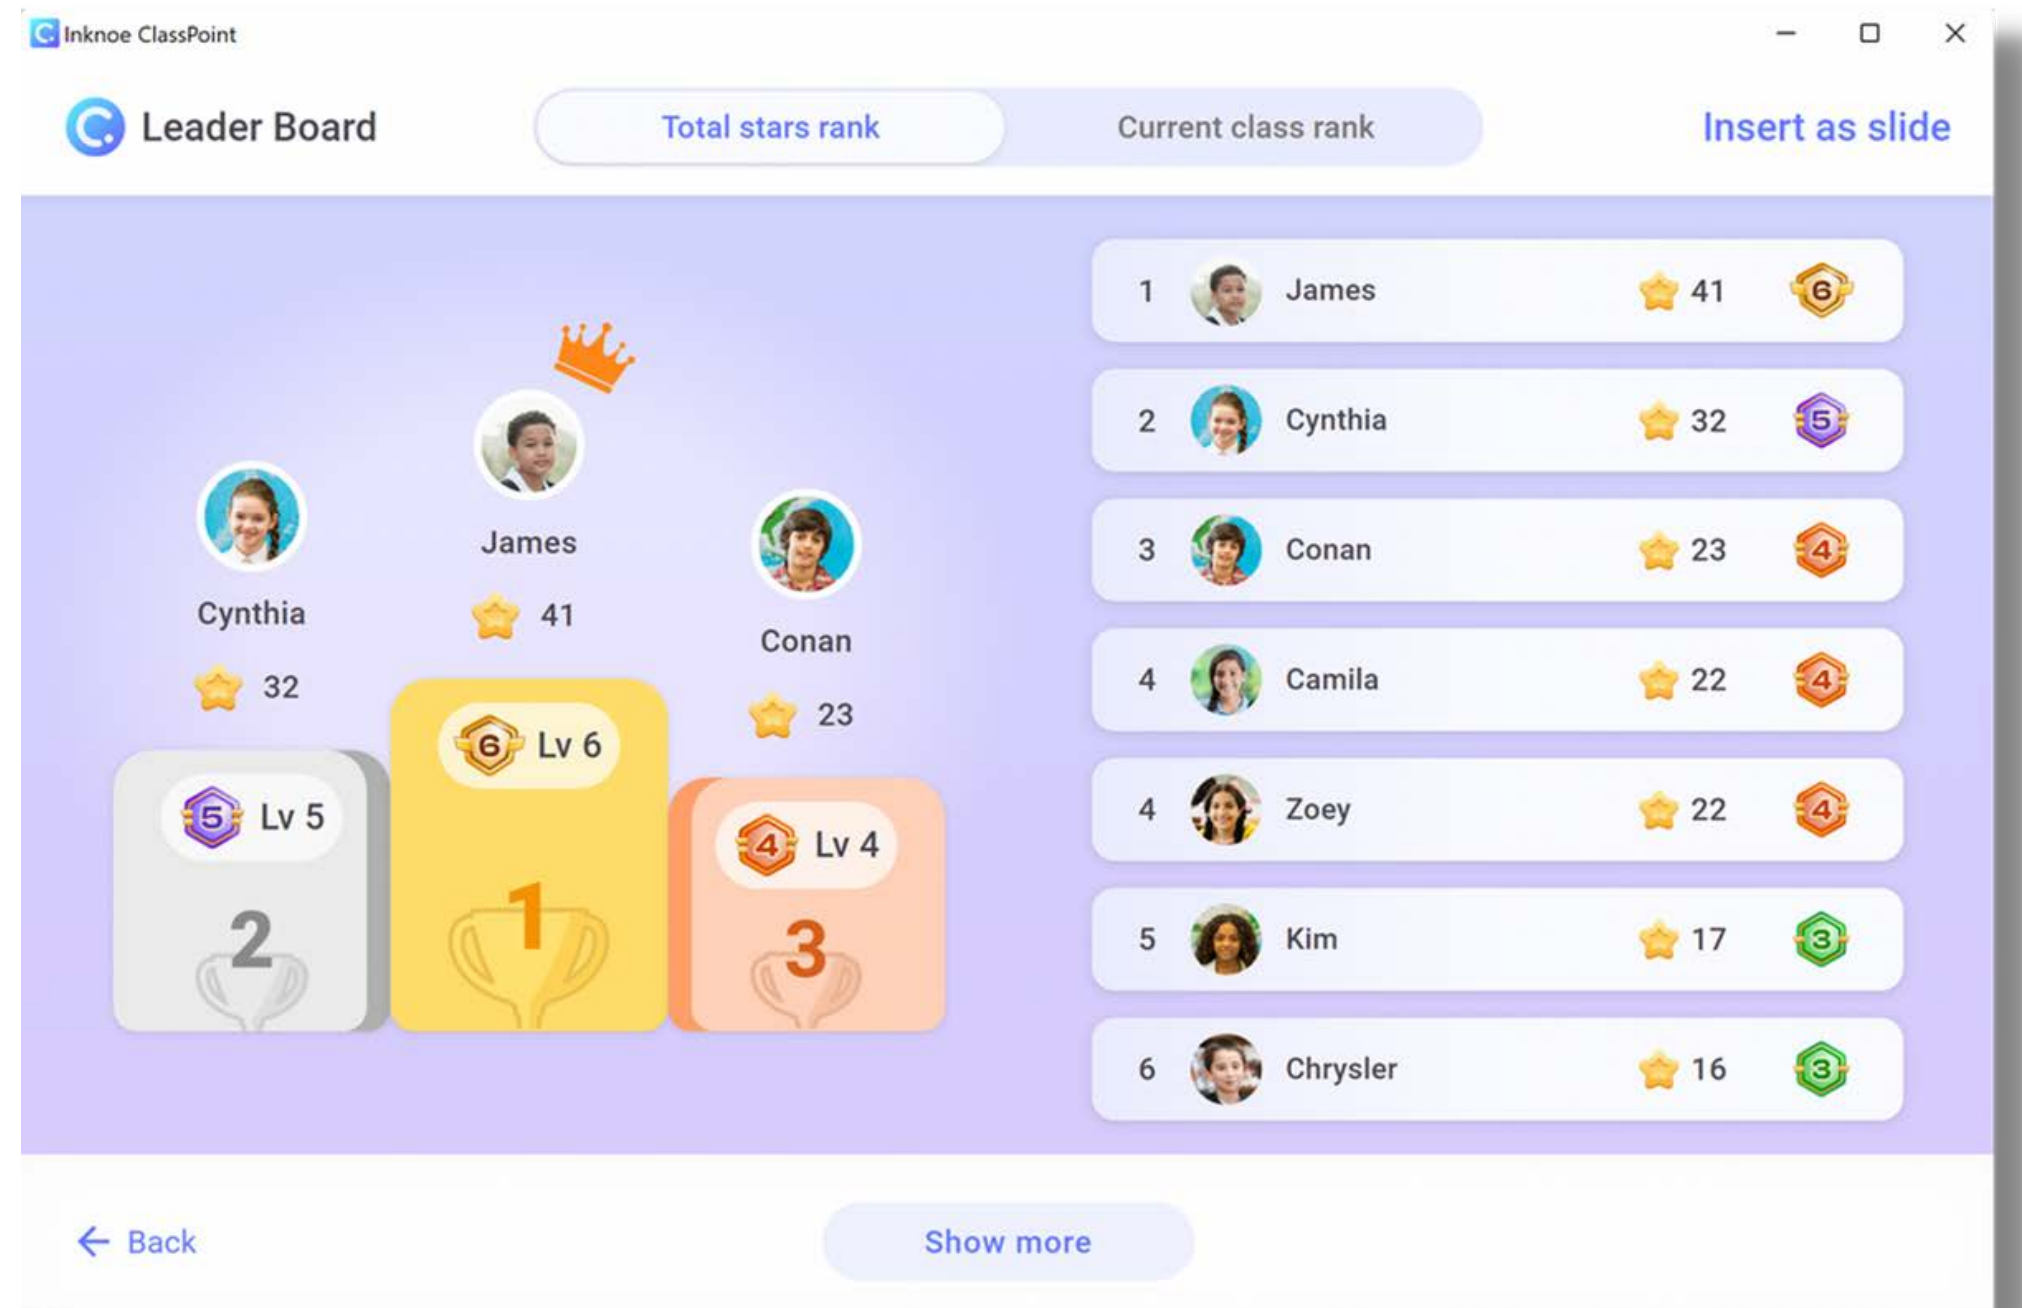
Inknoe ClassPoint

Leader Board

Total stars rank

Current class rank

Insert as slide

James

41

Cynthia

32

Conan

23

6 Lv 6

1

5 Lv 5

2

4 Lv 4

3

| 1 | James | 41 | 6 |
|---|---|---|---|
| 2 | Cynthia | 32 | 5 |
| 3 | Conan | 23 | 4 |
| 4 | Camila | 22 | 4 |
| 4 | Zoey | 22 | 4 |
| 5 | Kim | 17 | 3 |
| 6 | Chrysler | 16 | 3 |

← Back

Show more